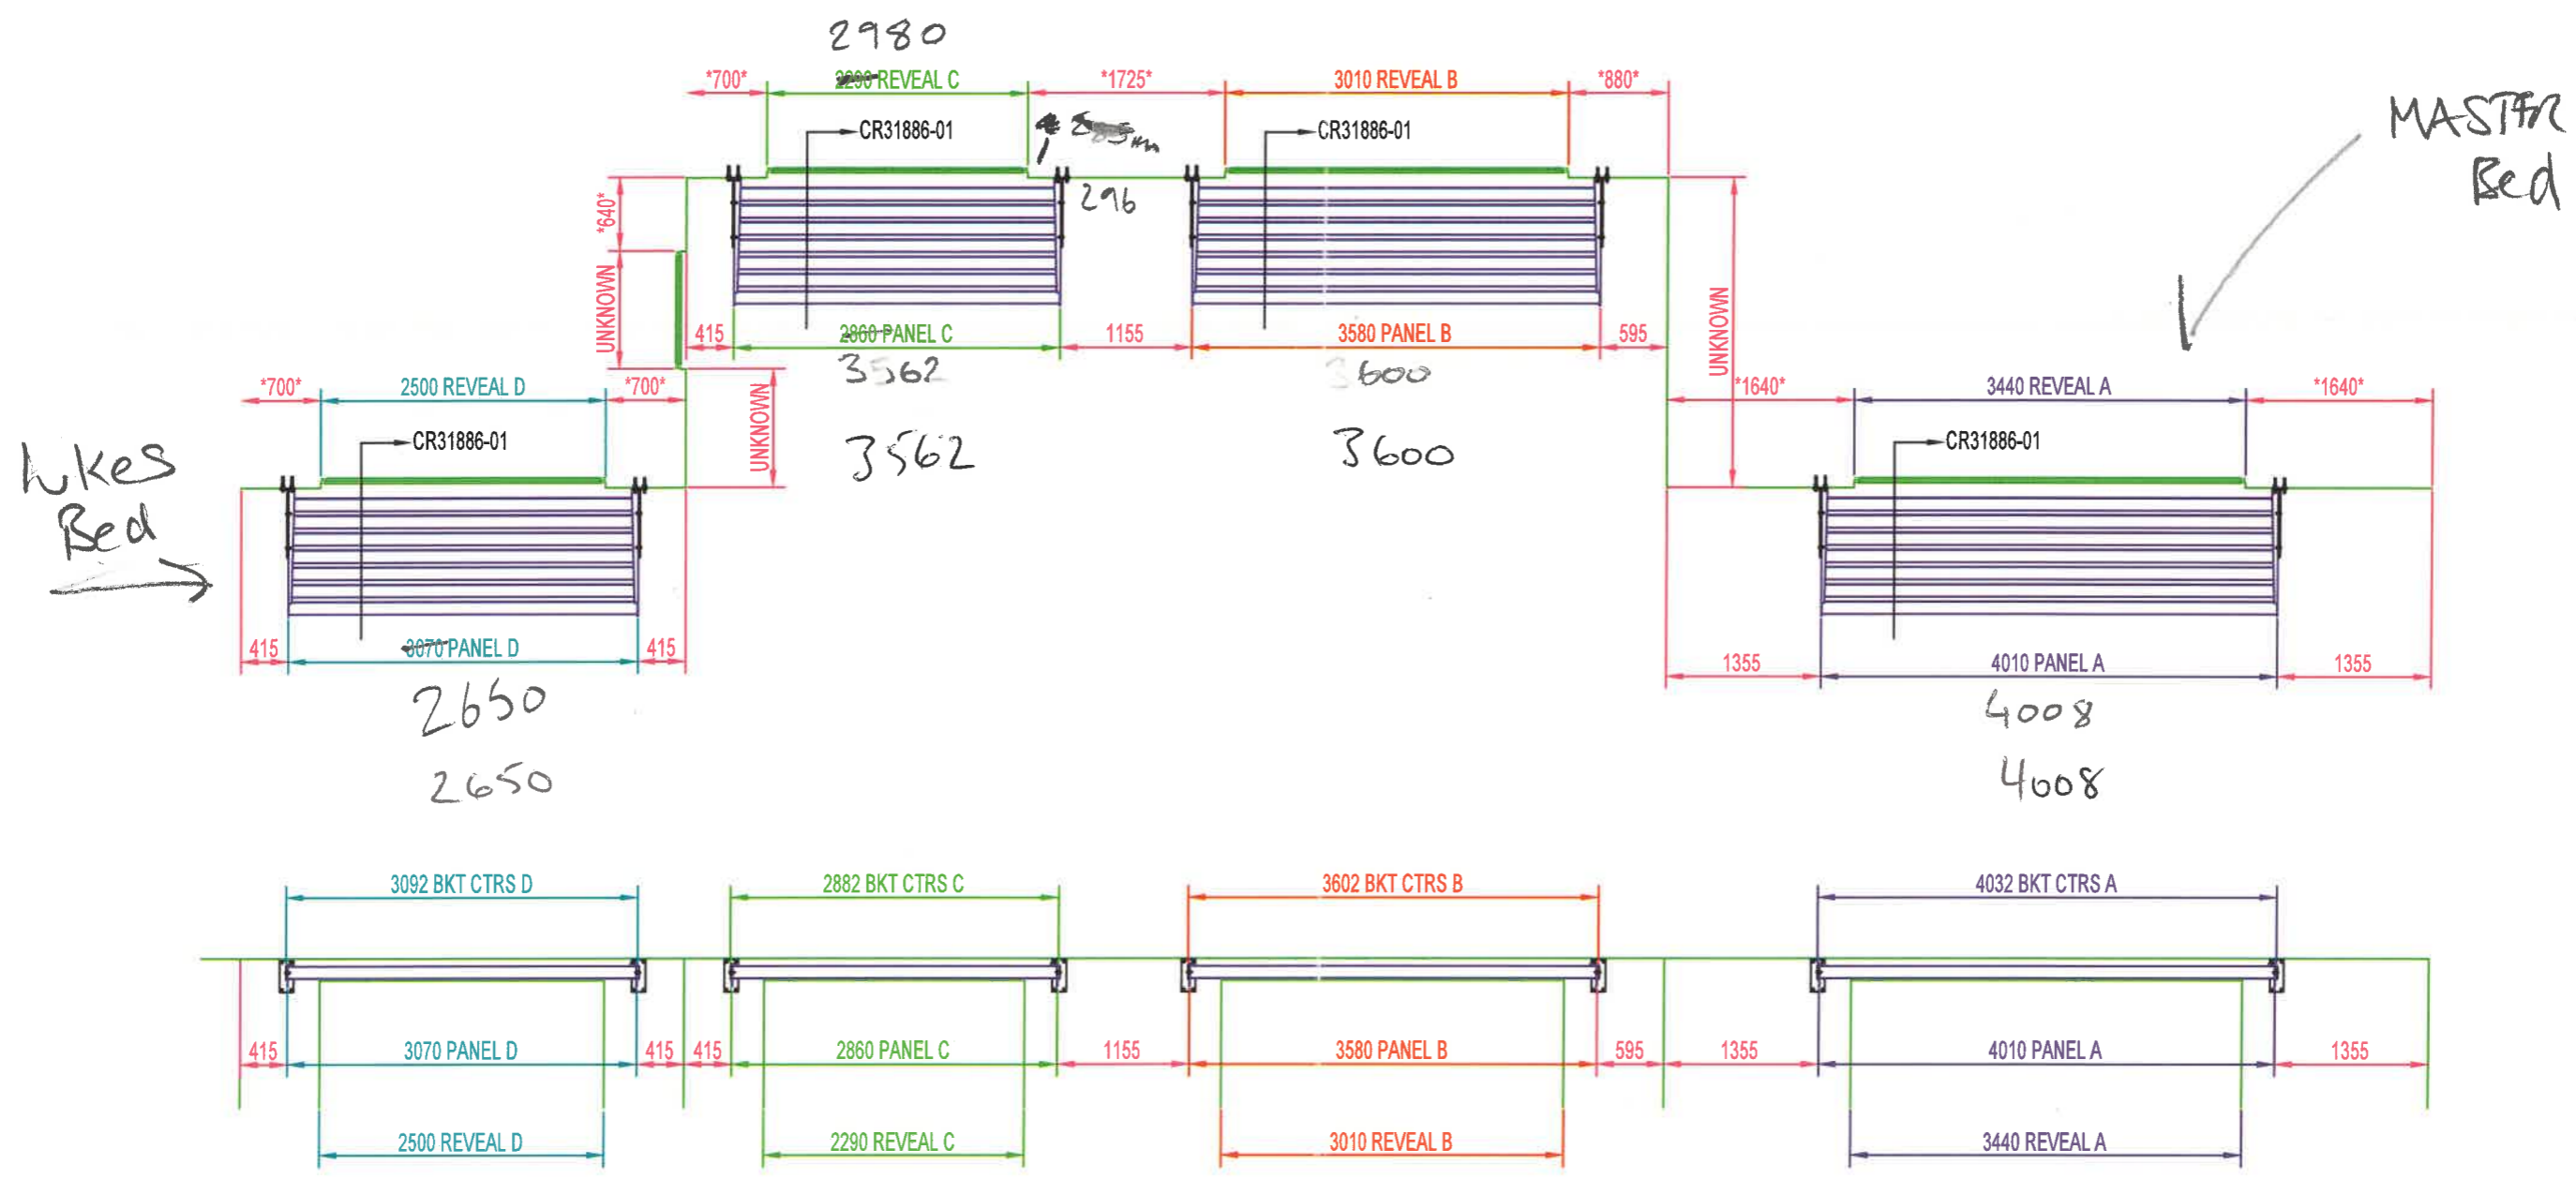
2980

*700* ~~2290~~ REVEAL C *1725* 3010 REVEAL B *880*

MASTER Bed

CR31886-01 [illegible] CR31886-01

296

*640*

UNKNOWN

415 ~~2860~~ PANEL C 1155 3580 PANEL B 595

UNKNOWN

3562 3600

*700* 2500 REVEAL D *700* *1640* 3440 REVEAL A *1640*

UNKNOWN

CR31886-01 CR31886-01

Lukes Bed

3562 3600

415 ~~3070~~ PANEL D 415 1355 4010 PANEL A 1355

2650 4008

2650 4008

3092 BKT CTRS D 2882 BKT CTRS C 3602 BKT CTRS B 4032 BKT CTRS A

415 3070 PANEL D 415 415 2860 PANEL C 1155 3580 PANEL B 595 1355 4010 PANEL A 1355

2500 REVEAL D 2290 REVEAL C 3010 REVEAL B 3440 REVEAL A